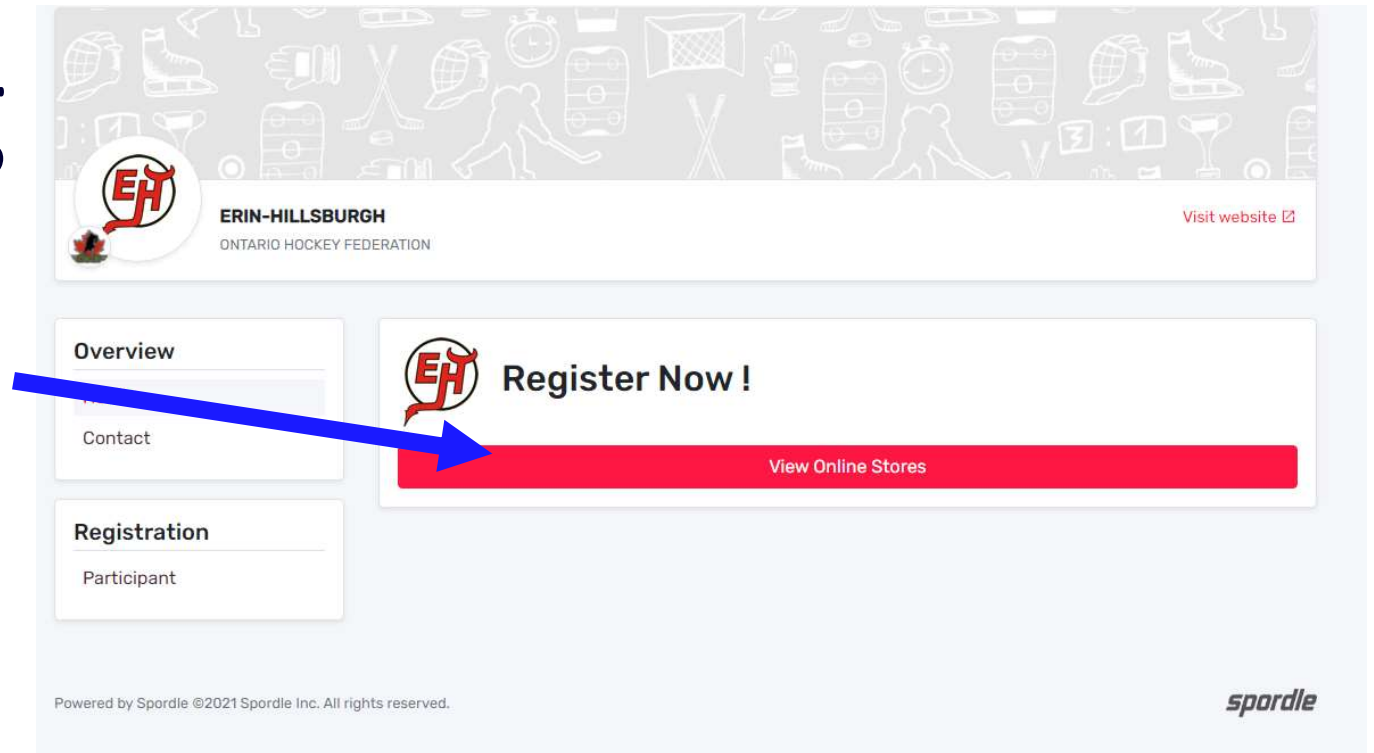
EH

ERIN-HILLSBURGH
ONTARIO HOCKEY FEDERATION

Visit website

Overview
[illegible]
Contact

Registration
Participant

EH
Register Now !

View Online Stores

Powered by Spordle ©2021 Spordle Inc. All rights reserved.

spordle